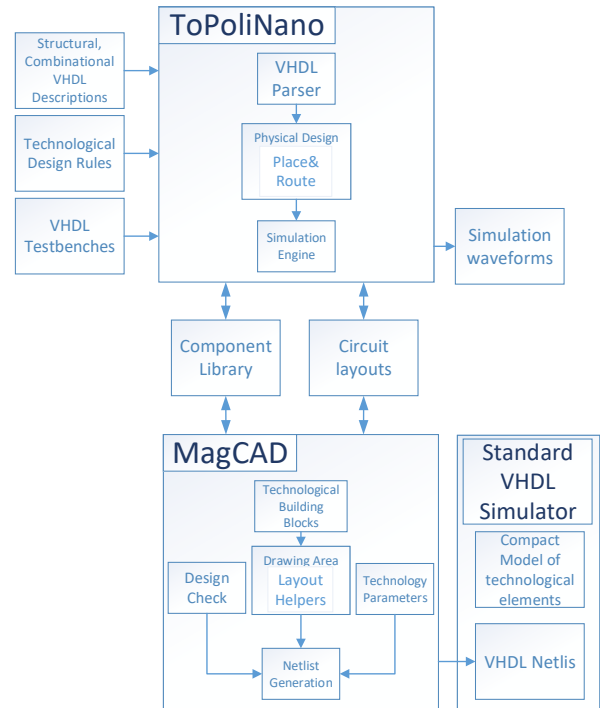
ToPoliNano

Structural, Combinational VHDL Descriptions

Technological Design Rules

VHDL Testbenches

VHDL Parser

Physical Design

Place& Route

Simulation Engine

Simulation waveforms

Component Library

Circuit layouts

MagCAD

Technological Building Blocks

Drawing Area

Layout Helpers

Design Check

Technology Parameters

Netlist Generation

Standard VHDL Simulator

Compact Model of technological elements

VHDL Netlis